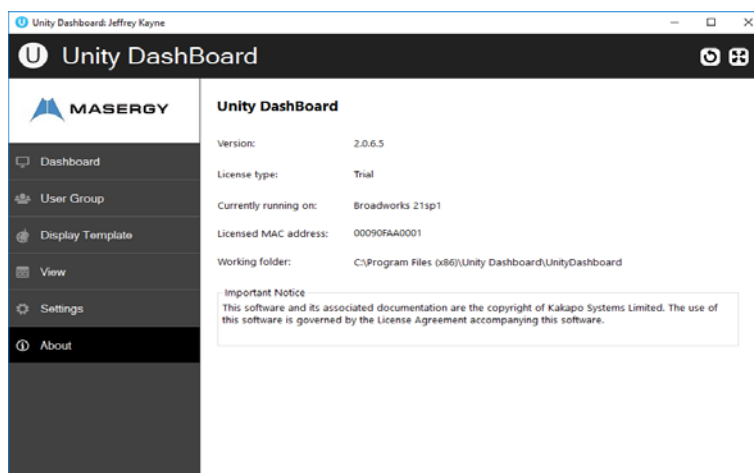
Unity Dashboard: Jeffrey Kayne

Unity DashBoard

MASERGY

Dashboard

User Group

Display Template

View

Settings

About

Unity DashBoard

| | |
|---|---|
| Version: | 2.0.6.5 |
| License type: | Trial |
| Currently running on: | Broadworks 21sp1 |
| Licensed MAC address: | 00090FAA0001 |
| Working folder: | C:\Program Files (x86)\Unity Dashboard\UnityDashboard |

Important Notice

This software and its associated documentation are the copyright of Kakapo Systems Limited. The use of this software is governed by the License Agreement accompanying this software.